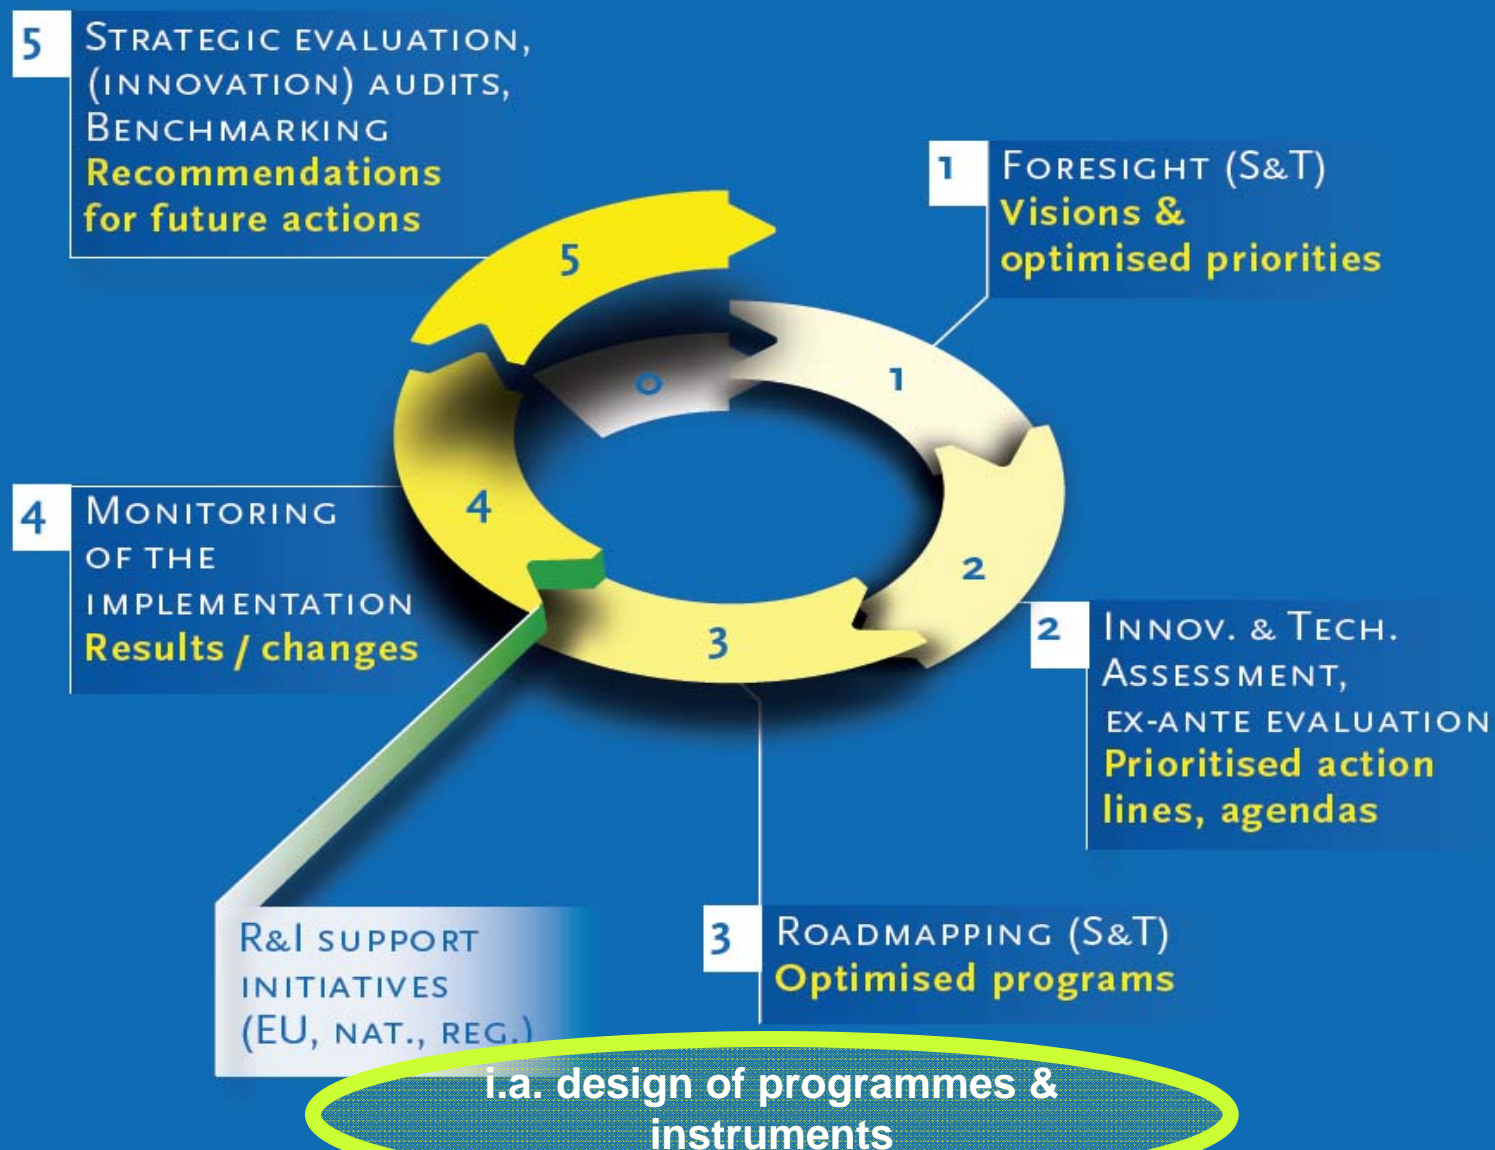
5 Strategic evaluation, (innovation) audits, Benchmarking
Recommendations for future actions

1 Foresight (S&T)
Visions & optimised priorities

5

0

1

4

2

3

4 Monitoring of the implementation
Results / changes

2 Innov. & Tech. Assessment, ex-ante evaluation
Prioritised action lines, agendas

R&I support initiatives (EU, nat., reg.)

3 Roadmapping (S&T)
Optimised programs

i.a. design of programmes & instruments